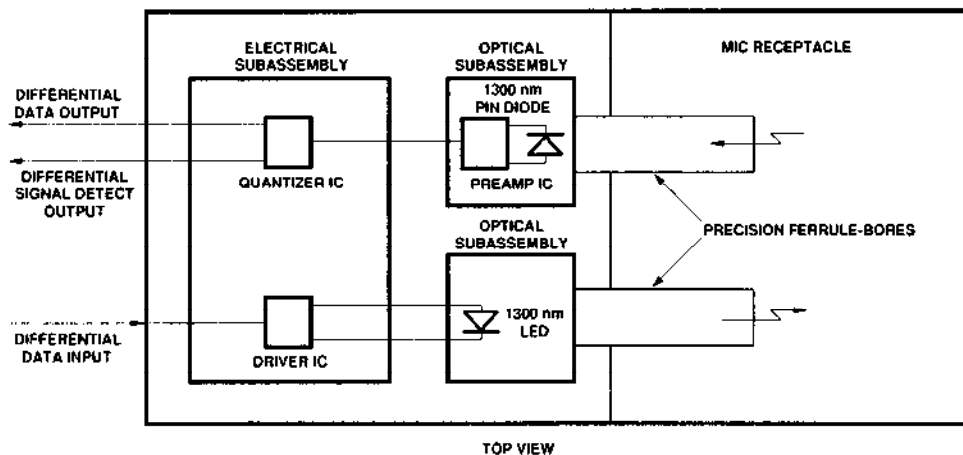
DIFFERENTIAL DATA OUTPUT

DIFFERENTIAL SIGNAL DETECT OUTPUT

DIFFERENTIAL DATA INPUT

ELECTRICAL SUBASSEMBLY

QUANTIZER IC

DRIVER IC

OPTICAL SUBASSEMBLY

1300 nm PIN DIODE

PREAMP IC

OPTICAL SUBASSEMBLY

1300 nm LED

MIC RECEPTACLE

PRECISION FERRULE-BORES

TOP VIEW